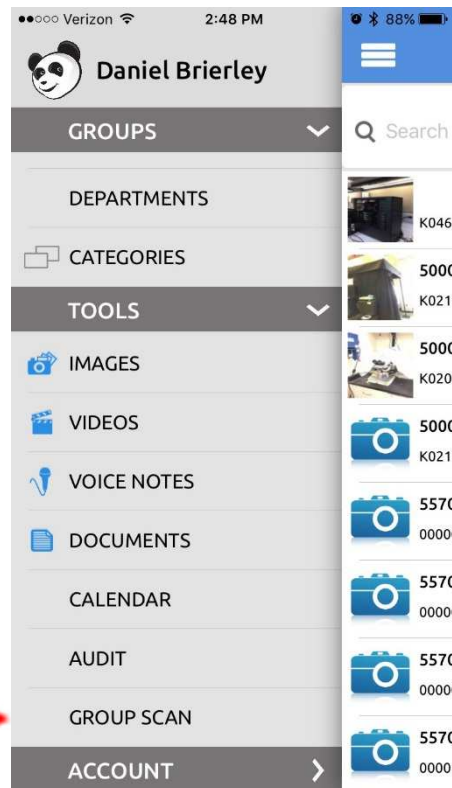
●●○○○ Verizon 2:48 PM 88%

Daniel Brierley

GROUPS

DEPARTMENTS

CATEGORIES

TOOLS

IMAGES

VIDEOS

VOICE NOTES

DOCUMENTS

CALENDAR

AUDIT

GROUP SCAN

ACCOUNT

Search

K046

500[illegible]
K021

500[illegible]
K020

500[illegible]
K021

557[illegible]
000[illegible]

557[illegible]
000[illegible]

557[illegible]
000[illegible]

557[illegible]
000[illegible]